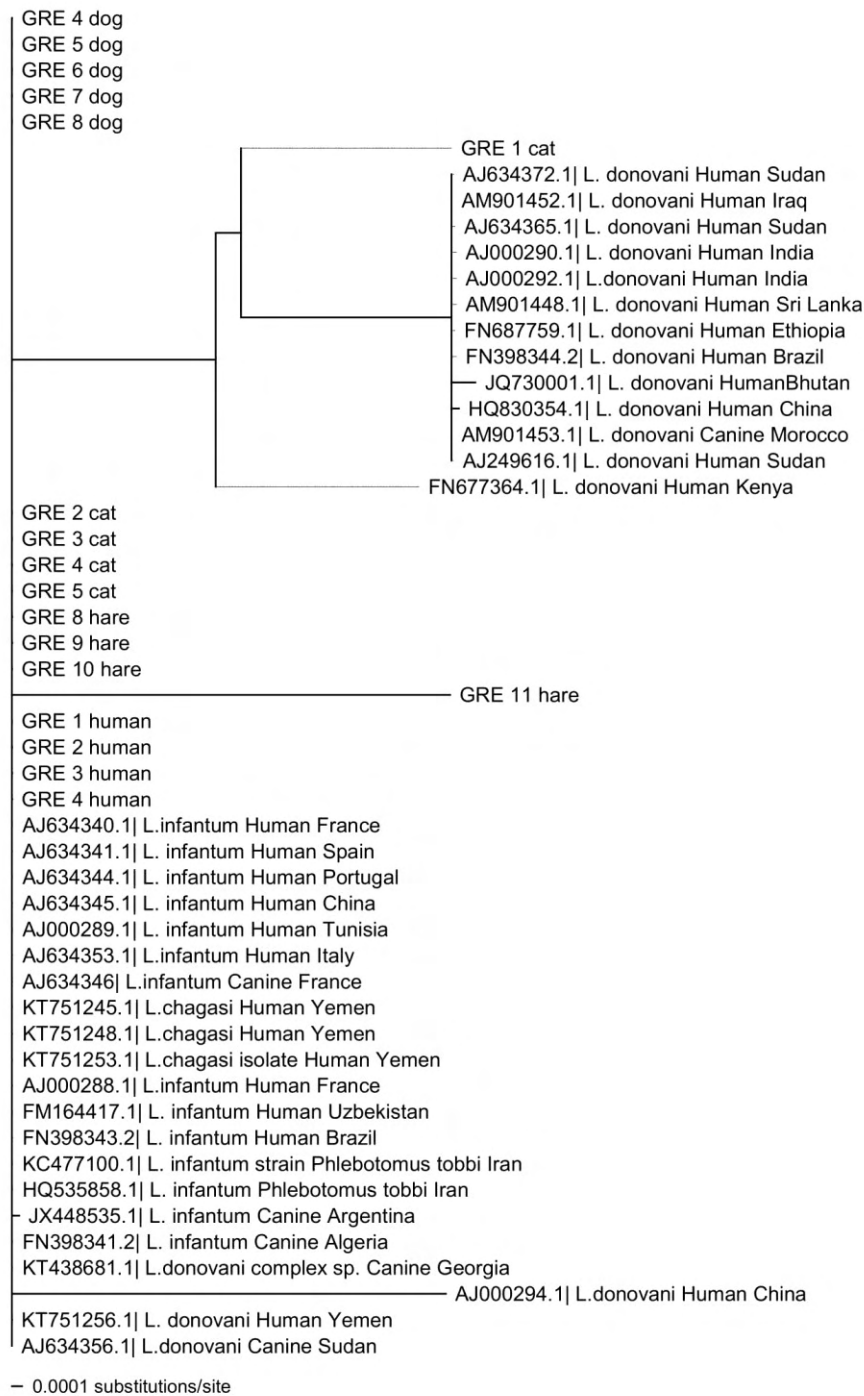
GRE 4 dog
GRE 5 dog
GRE 6 dog
GRE 7 dog
GRE 8 dog
GRE 1 cat
AJ634372.1| L. donovani Human Sudan
AM901452.1| L. donovani Human Iraq
AJ634365.1| L. donovani Human Sudan
AJ000290.1| L. donovani Human India
AJ000292.1| L.donovani Human India
AM901448.1| L. donovani Human Sri Lanka
FN687759.1| L. donovani Human Ethiopia
FN398344.2| L. donovani Human Brazil
JQ730001.1| L. donovani HumanBhutan
HQ830354.1| L. donovani Human China
AM901453.1| L. donovani Canine Morocco
AJ249616.1| L. donovani Human Sudan
FN677364.1| L. donovani Human Kenya
GRE 2 cat
GRE 3 cat
GRE 4 cat
GRE 5 cat
GRE 8 hare
GRE 9 hare
GRE 10 hare
GRE 11 hare
GRE 1 human
GRE 2 human
GRE 3 human
GRE 4 human
AJ634340.1| L.infantum Human France
AJ634341.1| L. infantum Human Spain
AJ634344.1| L. infantum Human Portugal
AJ634345.1| L. infantum Human China
AJ000289.1| L. infantum Human Tunisia
AJ634353.1| L.infantum Human Italy
AJ634346| L.infantum Canine France
KT751245.1| L.chagasi Human Yemen
KT751248.1| L.chagasi Human Yemen
KT751253.1| L.chagasi isolate Human Yemen
AJ000288.1| L.infantum Human France
FM164417.1| L. infantum Human Uzbekistan
FN398343.2| L. infantum Human Brazil
KC477100.1| L. infantum strain Phlebotomus tobbi Iran
HQ535858.1| L. infantum Phlebotomus tobbi Iran
JX448535.1| L. infantum Canine Argentina
FN398341.2| L. infantum Canine Algeria
KT438681.1| L.donovani complex sp. Canine Georgia
AJ000294.1| L.donovani Human China
KT751256.1| L. donovani Human Yemen
AJ634356.1| L.donovani Canine Sudan

0.0001 substitutions/site